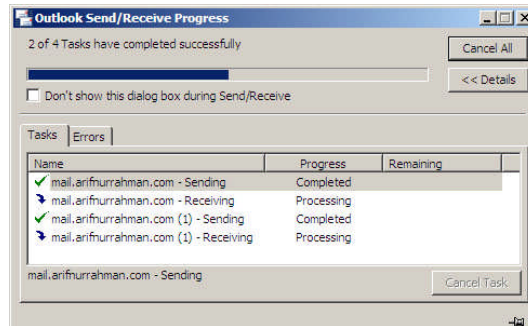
Outlook Send/Receive Progress

2 of 4 Tasks have completed successfully

Cancel All

<< Details

Don't show this dialog box during Send/Receive

Tasks | Errors

| Name | Progress | Remaining |
|---|---|---|
| mail.arifnurrahman.com - Sending | Completed | |
| mail.arifnurrahman.com - Receiving | Processing | |
| mail.arifnurrahman.com (1) - Sending | Completed | |
| mail.arifnurrahman.com (1) - Receiving | Processing | |

mail.arifnurrahman.com - Sending

Cancel Task